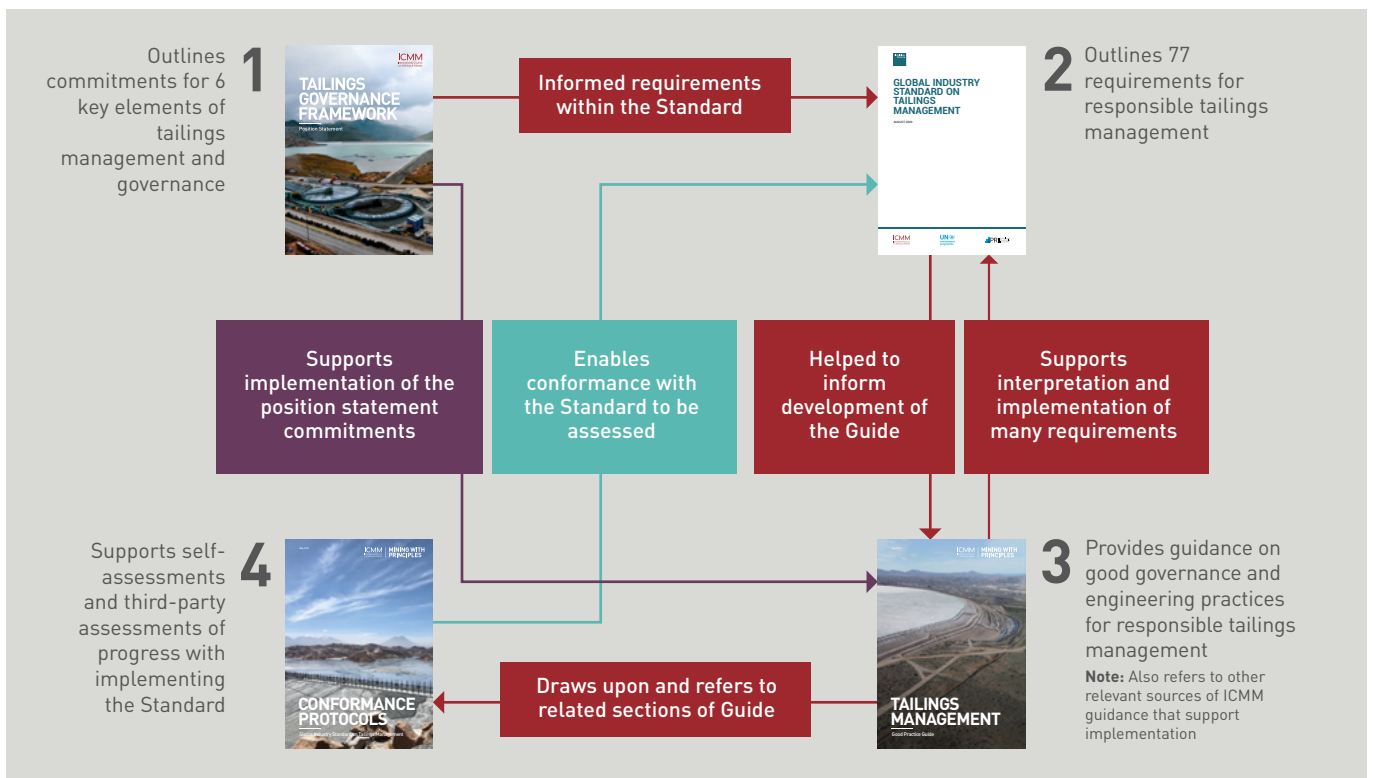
1

Outlines commitments for 6 key elements of tailings management and governance

ICMM

TAILINGS GOVERNANCE FRAMEWORK

Position Statement

Informed requirements within the Standard

GLOBAL INDUSTRY STANDARD ON TAILINGS MANAGEMENT

2

Outlines 77 requirements for responsible tailings management

Supports implementation of the position statement commitments

Enables conformance with the Standard to be assessed

Helped to inform development of the Guide

Supports interpretation and implementation of many requirements

4

Supports self-assessments and third-party assessments of progress with implementing the Standard

ICMM | MINING WITH PRINCIPLES

CONFORMANCE PROTOCOLS

Global Industry Standard on Tailings Management

Draws upon and refers to related sections of Guide

ICMM | MINING WITH PRINCIPLES

TAILINGS MANAGEMENT

Good Practice Guide

3

Provides guidance on good governance and engineering practices for responsible tailings management

**Note:** Also refers to other relevant sources of ICMM guidance that support implementation